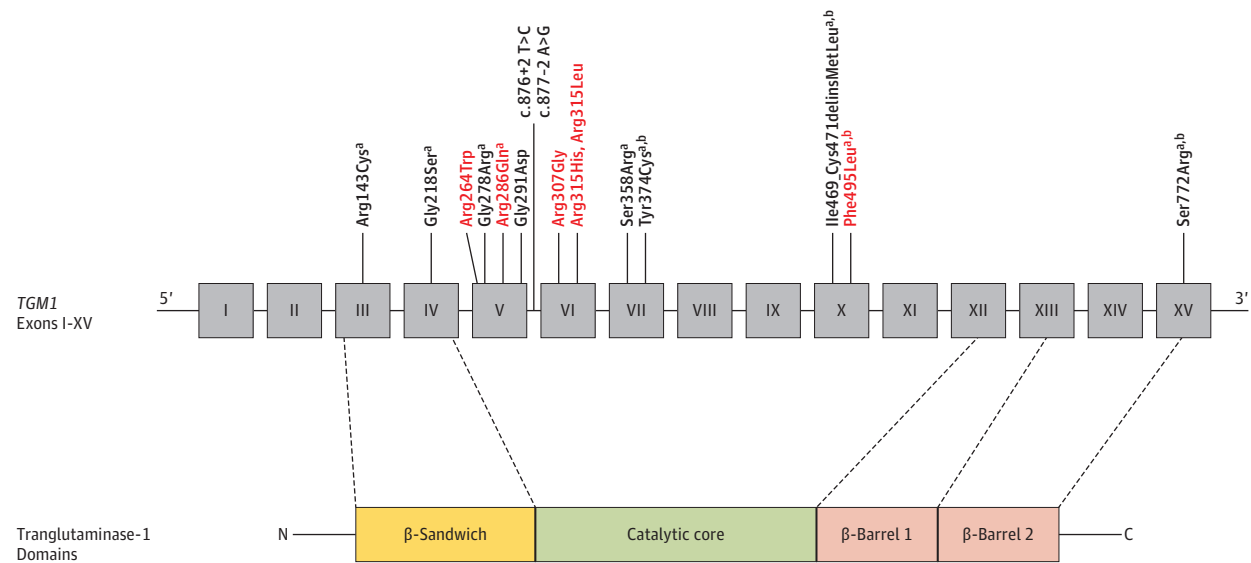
Arg143Cys$^{a}$
Gly218Ser$^{a}$
Arg264Trp
Gly278Arg$^{a}$
Arg286Gln$^{a}$
Gly291Asp
c.876+2 T>C
c.877-2 A>G
Arg307Gly
Arg315His, Arg315Leu
Ser358Arg$^{a}$
Tyr374Cys$^{a,b}$
Ile469_Cys471delinsMetLeu$^{a,b}$
Phe495Leu$^{a,b}$
Ser772Arg$^{a,b}$

TGM1
Exons I-XV

5′ I II III IV V VI VII VIII IX X XI XII XIII XIV XV 3′

Tranglutaminase-1
Domains

N β-Sandwich Catalytic core β-Barrel 1 β-Barrel 2 C